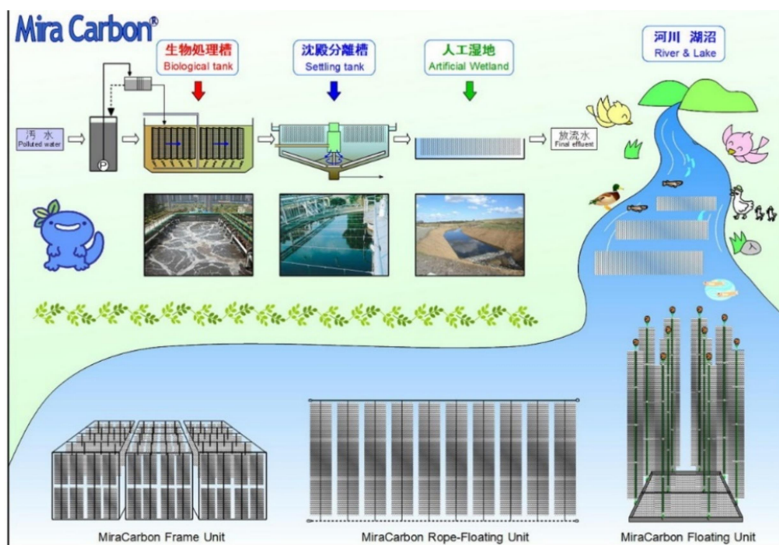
Mira Carbon®

生物処理槽
Biological tank

沈殿分離槽
Settling tank

人工湿地
Artificial Wetland

河川 湖沼
River & Lake

汚 水
Polluted water

P

放流水
Final effluent

MiraCarbon Frame Unit

MiraCarbon Rope-Floating Unit

MiraCarbon Floating Unit